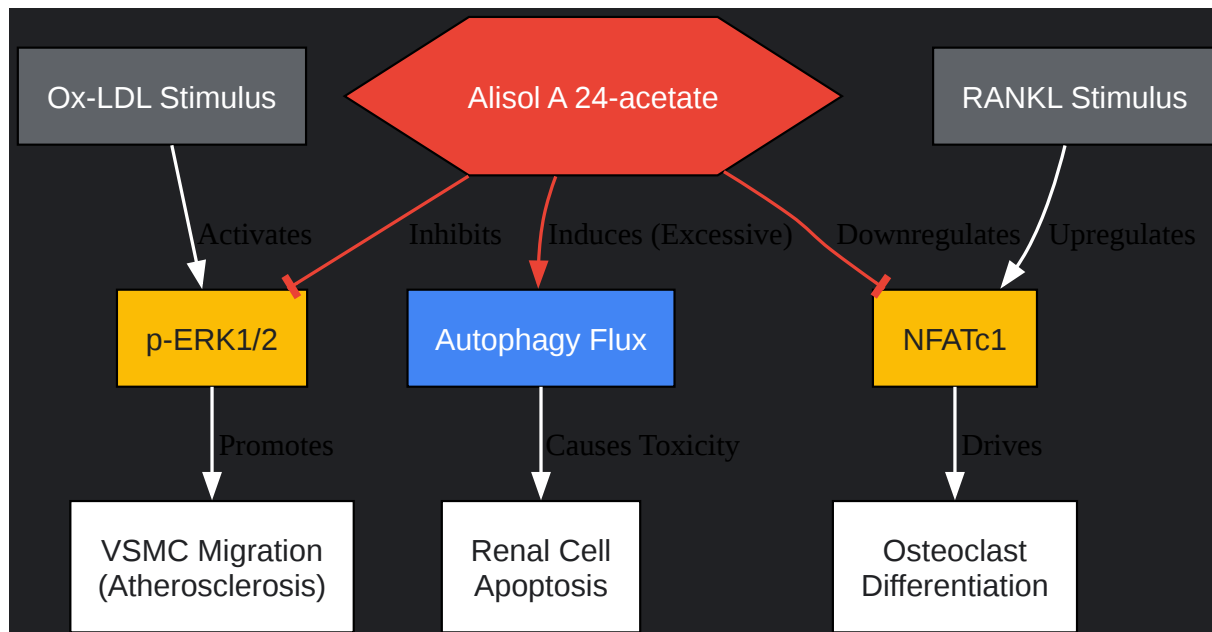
Ox-LDL Stimulus

Alisol A 24-acetate

RANKL Stimulus

Activates

Inhibits

Induces (Excessive)

Downregulates

Upregulates

p-ERK1/2

Autophagy Flux

NFATc1

Promotes

Causes Toxicity

Drives

VSMC Migration (Atherosclerosis)

Renal Cell Apoptosis

Osteoclast Differentiation